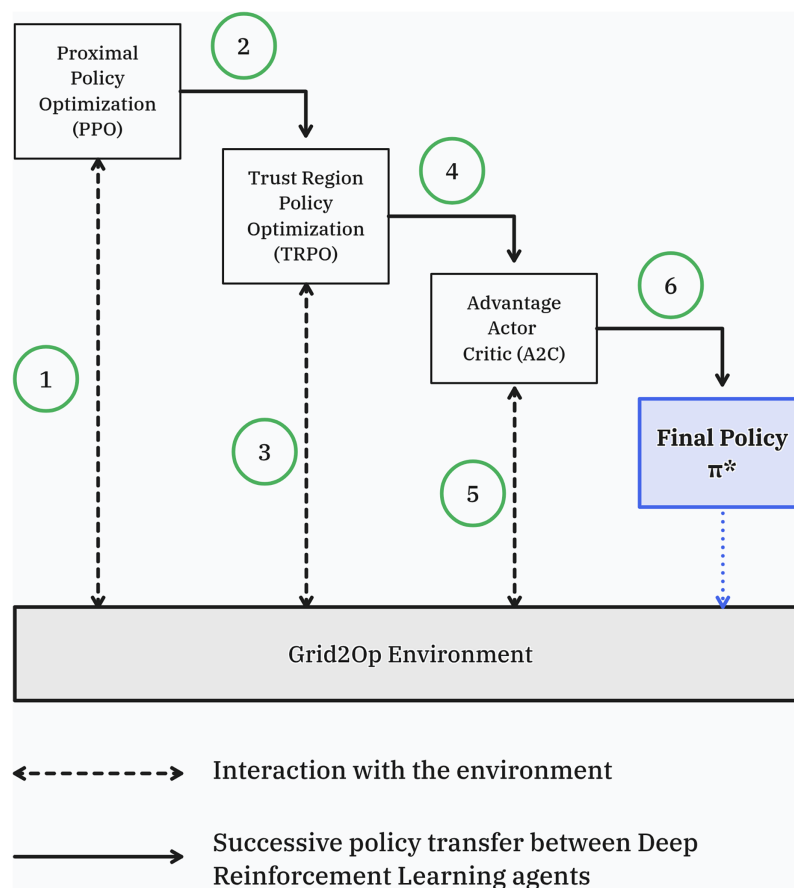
Proximal Policy Optimization (PPO)

2

Trust Region Policy Optimization (TRPO)

4

Advantage Actor Critic (A2C)

6

1

3

5

Final Policy $\pi^*$

Grid2Op Environment

Interaction with the environment

Successive policy transfer between Deep Reinforcement Learning agents